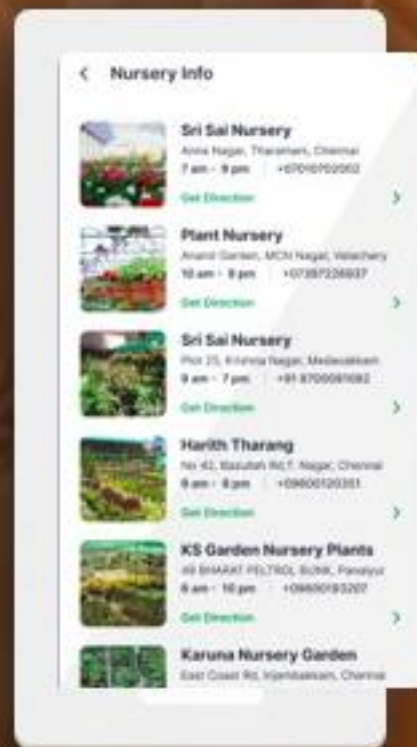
Nursery Info

Sri Sai Nursery
Anna Nagar, Tharamani, Chennai
7 am - 9 pm | +07010702002
Get Direction

Plant Nursery
Anand Garden, MCN Nagar, Velachery
10 am - 8 pm | +07397226937
Get Direction

Sri Sai Nursery
Plot 25, Krishna Nagar, Medavakkam
9 am - 7 pm | +91 8700081082
Get Direction

Harith Tharang
No 42, Bazullah RLT. Nagar, Chennai
9 am - 8 pm | +09600120351
Get Direction

KS Garden Nursery Plants
49 BHARAT PELTROL BUNK, Panaiyur
6 am - 10 pm | +09600193207
Get Direction

Karuna Nursery Garden
East Coast Rd, Injambakkam, Chennai